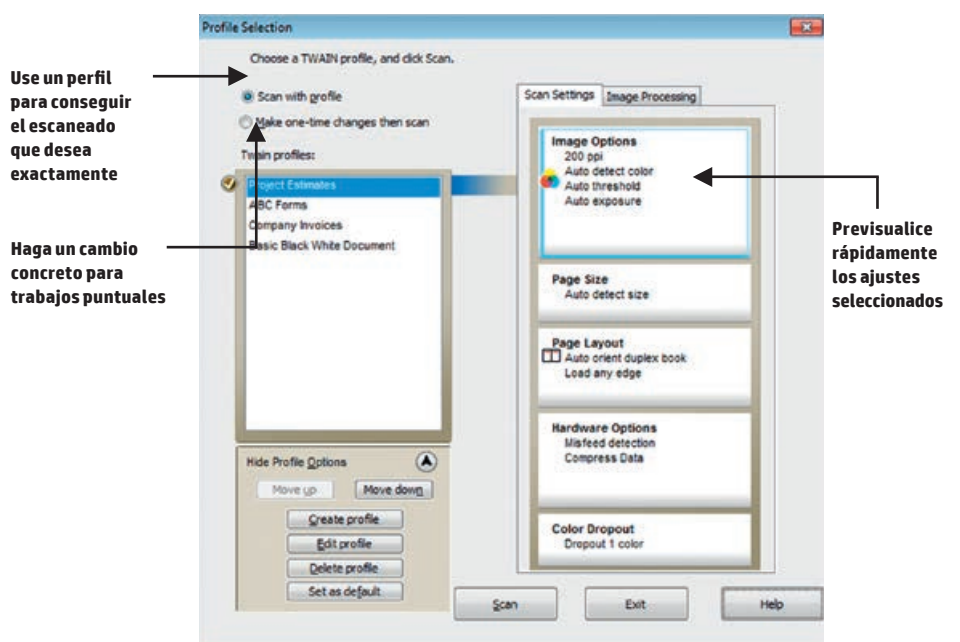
Use un perfil para conseguir el escaneado que desea exactamente

Haga un cambio concreto para trabajos puntuales

Profile Selection

Choose a TWAIN profile, and click Scan.

Scan with profile

Make one-time changes then scan

Twain profiles:

Project Estimates
ABC Forms
Company Invoices
Basic Black White Document

Hide Profile Options

Move up
Move down
Create profile
Edit profile
Delete profile
Set as default

Scan Settings
Image Processing

Image Options
200 ppi
Auto detect color
Auto threshold
Auto exposure

Page Size
Auto detect size

Page Layout
Auto orient duplex book
Load any edge

Hardware Options
Misfeed detection
Compress Data

Color Dropout
Dropout 1 color

Scan
Exit
Help

Previsualice rápidamente los ajustes seleccionados